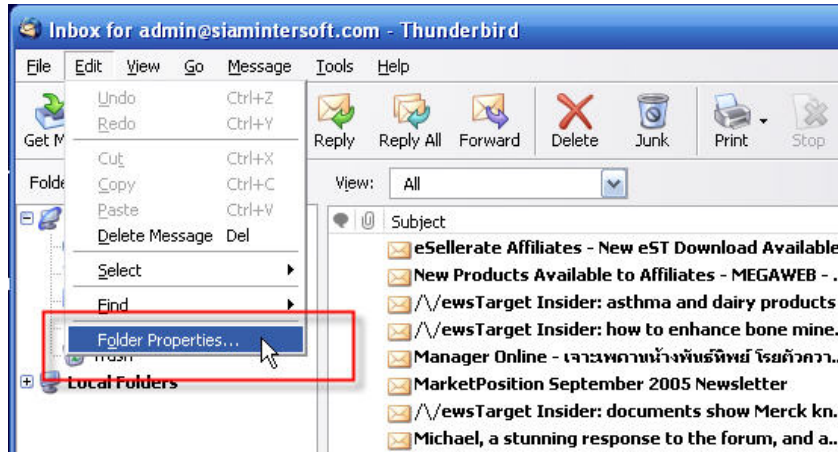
Inbox for admin@siamintersoft.com - Thunderbird

File Edit View Go Message Tools Help

Get M

Undo Ctrl+Z
Redo Ctrl+Y
Cut Ctrl+X
Copy Ctrl+C
Paste Ctrl+V
Delete Message Del
Select
Find
Folder Properties...

Reply Reply All Forward Delete Junk Print Stop

Folde

View: All

Trash
Local Folders

Subject
eSellerate Affiliates - New eST Download Available
New Products Available to Affiliates - MEGAWEB - .
/\/ewsTarget Insider: asthma and dairy products
/\/ewsTarget Insider: how to enhance bone mine.
Manager Online - เจาะเพกาห้างพันธ์ทิพย์ โรยตัวกวา..
MarketPosition September 2005 Newsletter
/\/ewsTarget Insider: documents show Merck kn.
Michael, a stunning response to the forum, and a..